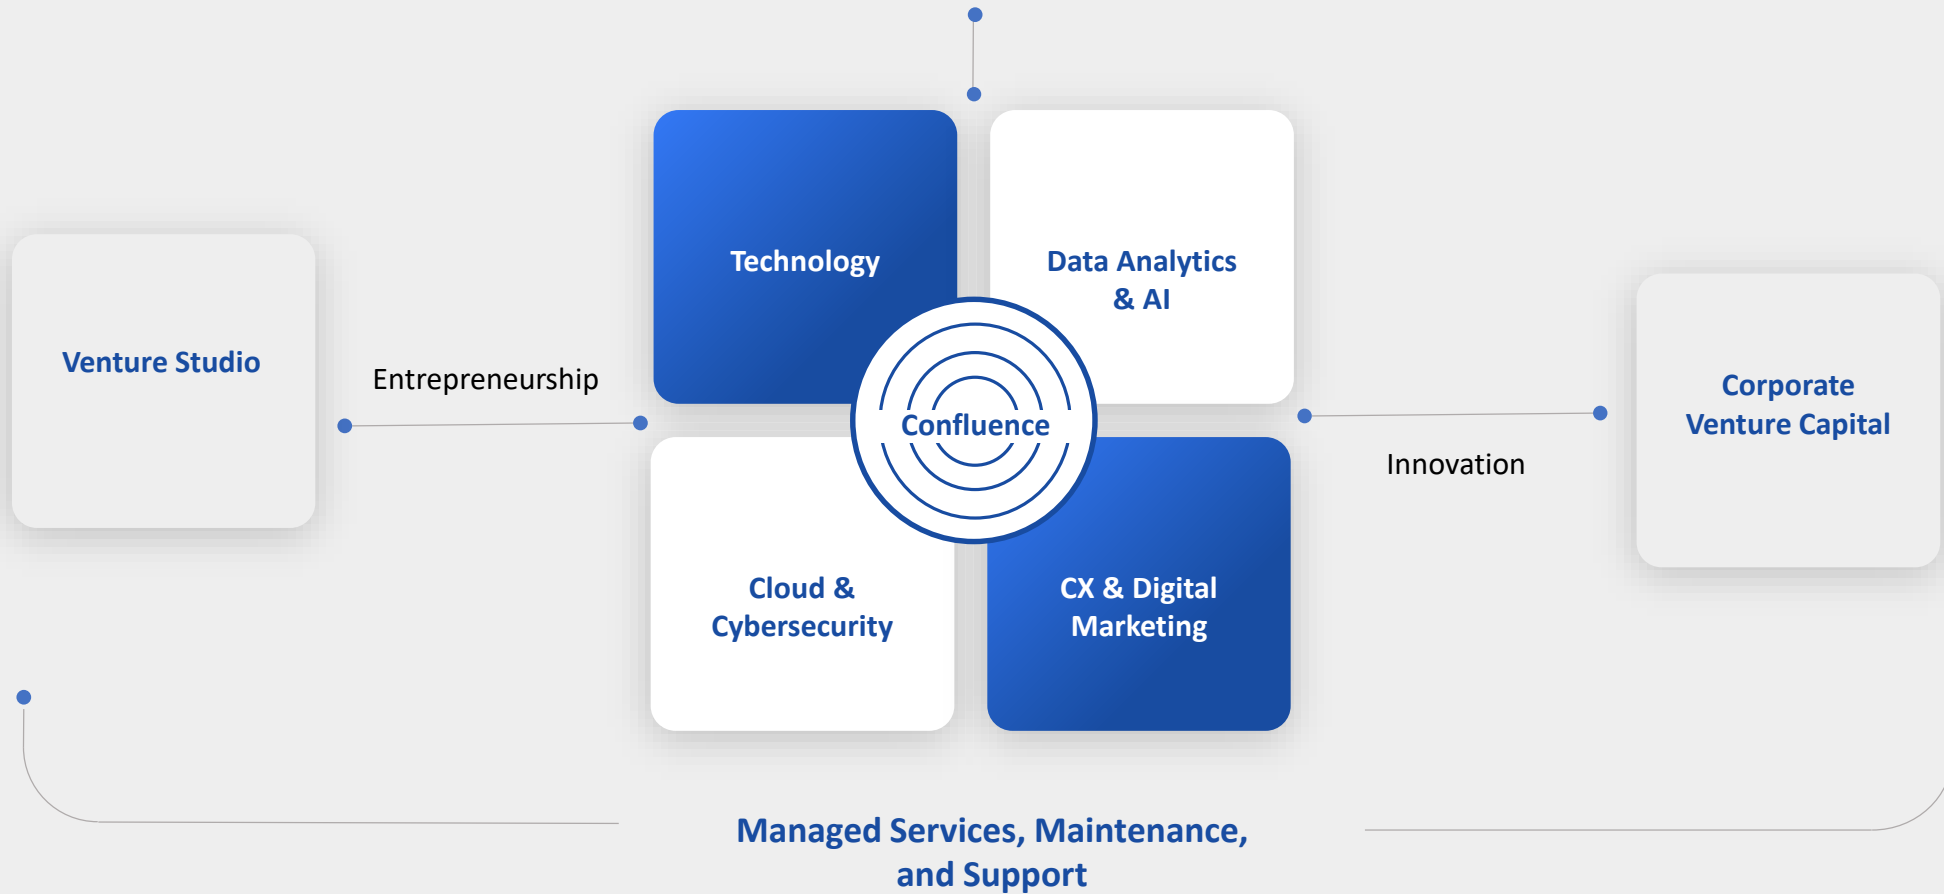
Venture Studio

Entrepreneurship

Technology

Data Analytics & AI

Confluence

Cloud & Cybersecurity

CX & Digital Marketing

Innovation

Corporate Venture Capital

Managed Services, Maintenance, and Support